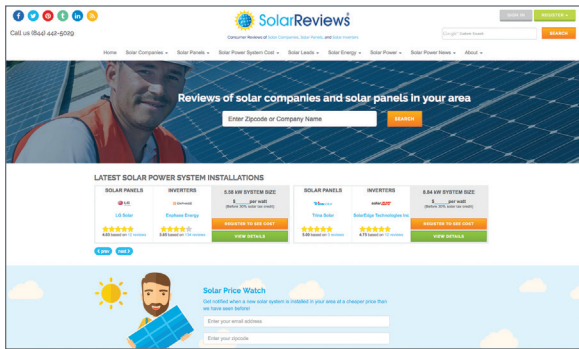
Call us (844) 442-5029

SolarReviews

Consumer Reviews of Solar Companies, Solar Panels, and Solar Inverters

SIGN IN

REGISTER

Google Custom Search

SEARCH

Home Solar Companies Solar Panels Solar Power System Cost Solar Leads Solar Energy Solar Power Solar Power News About

Reviews of solar companies and solar panels in your area

Enter Zipcode or Company Name

SEARCH

LATEST SOLAR POWER SYSTEM INSTALLATIONS

| SOLAR PANELS | INVERTERS | 5.58 kW SYSTEM SIZE |
|---|---|---|
| LG Solar | Enphase Energy | $___per watt |
| 4.85 based on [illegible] reviews | 3.69 based on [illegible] reviews | REGISTER TO SEE COST |
| | | VIEW DETAILS |

| SOLAR PANELS | INVERTERS | 8.84 kW SYSTEM SIZE |
|---|---|---|
| Trina Solar | SolarEdge Technologies Inc | $___per watt |
| 3.00 based on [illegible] reviews | 4.75 based on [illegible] reviews | REGISTER TO SEE COST |
| | | VIEW DETAILS |

prev next

Solar Price Watch

Get notified when a new solar system is installed in your area at a cheaper price than we have seen before!

Enter your email address

Enter your zipcode